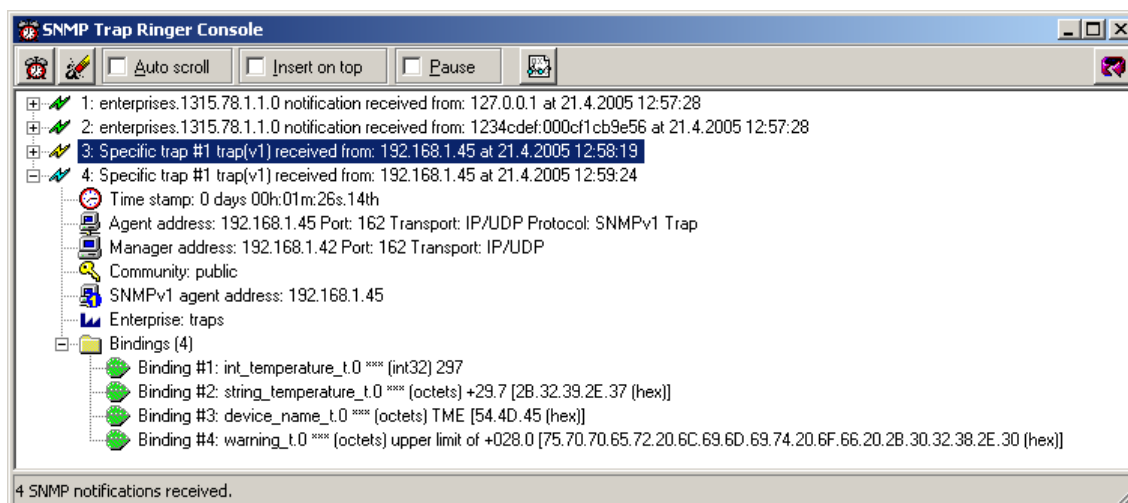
SNMP Trap Ringer Console

Auto scroll

Insert on top

Pause

1: enterprises.1315.78.1.1.0 notification received from: 127.0.0.1 at 21.4.2005 12:57:28
2: enterprises.1315.78.1.1.0 notification received from: 1234cdef:000cf1cb9e56 at 21.4.2005 12:57:28
3: Specific trap #1 trap(v1) received from: 192.168.1.45 at 21.4.2005 12:58:19
4: Specific trap #1 trap(v1) received from: 192.168.1.45 at 21.4.2005 12:59:24
Time stamp: 0 days 00h:01m:26s.14th
Agent address: 192.168.1.45 Port: 162 Transport: IP/UDP Protocol: SNMPv1 Trap
Manager address: 192.168.1.42 Port: 162 Transport: IP/UDP
Community: public
SNMPv1 agent address: 192.168.1.45
Enterprise: traps
Bindings (4)
Binding #1: int_temperature_t.0 *** (int32) 297
Binding #2: string_temperature_t.0 *** (octets) +29.7 [2B.32.39.2E.37 (hex)]
Binding #3: device_name_t.0 *** (octets) TME [54.4D.45 (hex)]
Binding #4: warning_t.0 *** (octets) upper limit of +028.0 [75.70.70.65.72.20.6C.69.6D.69.74.20.6F.66.20.2B.30.32.38.2E.30 (hex)]

4 SNMP notifications received.